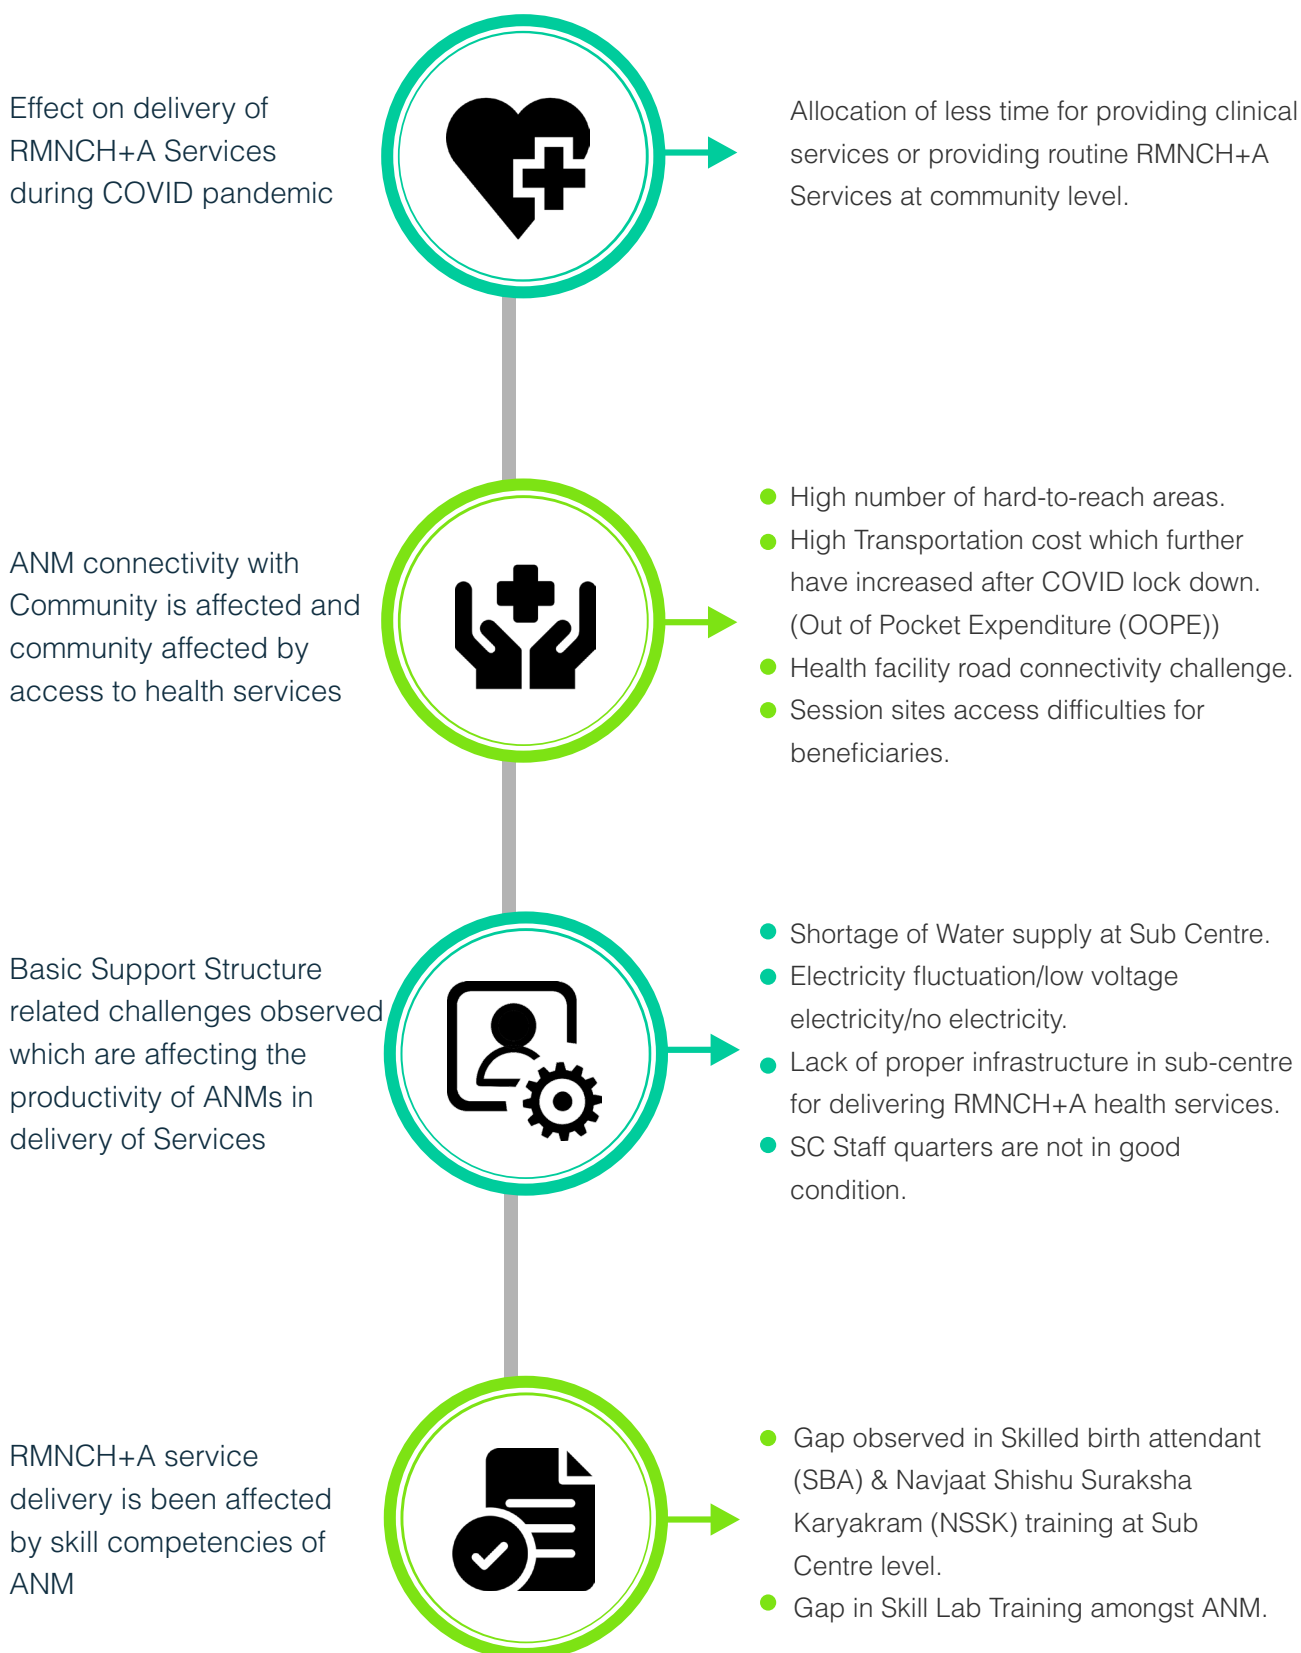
Effect on delivery of RMNCH+A Services during COVID pandemic

Allocation of less time for providing clinical services or providing routine RMNCH+A Services at community level.

ANM connectivity with Community is affected and community affected by access to health services

- High number of hard-to-reach areas.
- High Transportation cost which further have increased after COVID lock down. (Out of Pocket Expenditure (OOPE))
- Health facility road connectivity challenge.
- Session sites access difficulties for beneficiaries.

Basic Support Structure related challenges observed which are affecting the productivity of ANMs in delivery of Services

- Shortage of Water supply at Sub Centre.
- Electricity fluctuation/low voltage electricity/no electricity.
- Lack of proper infrastructure in sub-centre for delivering RMNCH+A health services.
- SC Staff quarters are not in good condition.

RMNCH+A service delivery is been affected by skill competencies of ANM

- Gap observed in Skilled birth attendant (SBA) & Navjaat Shishu Suraksha Karyakram (NSSK) training at Sub Centre level.
- Gap in Skill Lab Training amongst ANM.